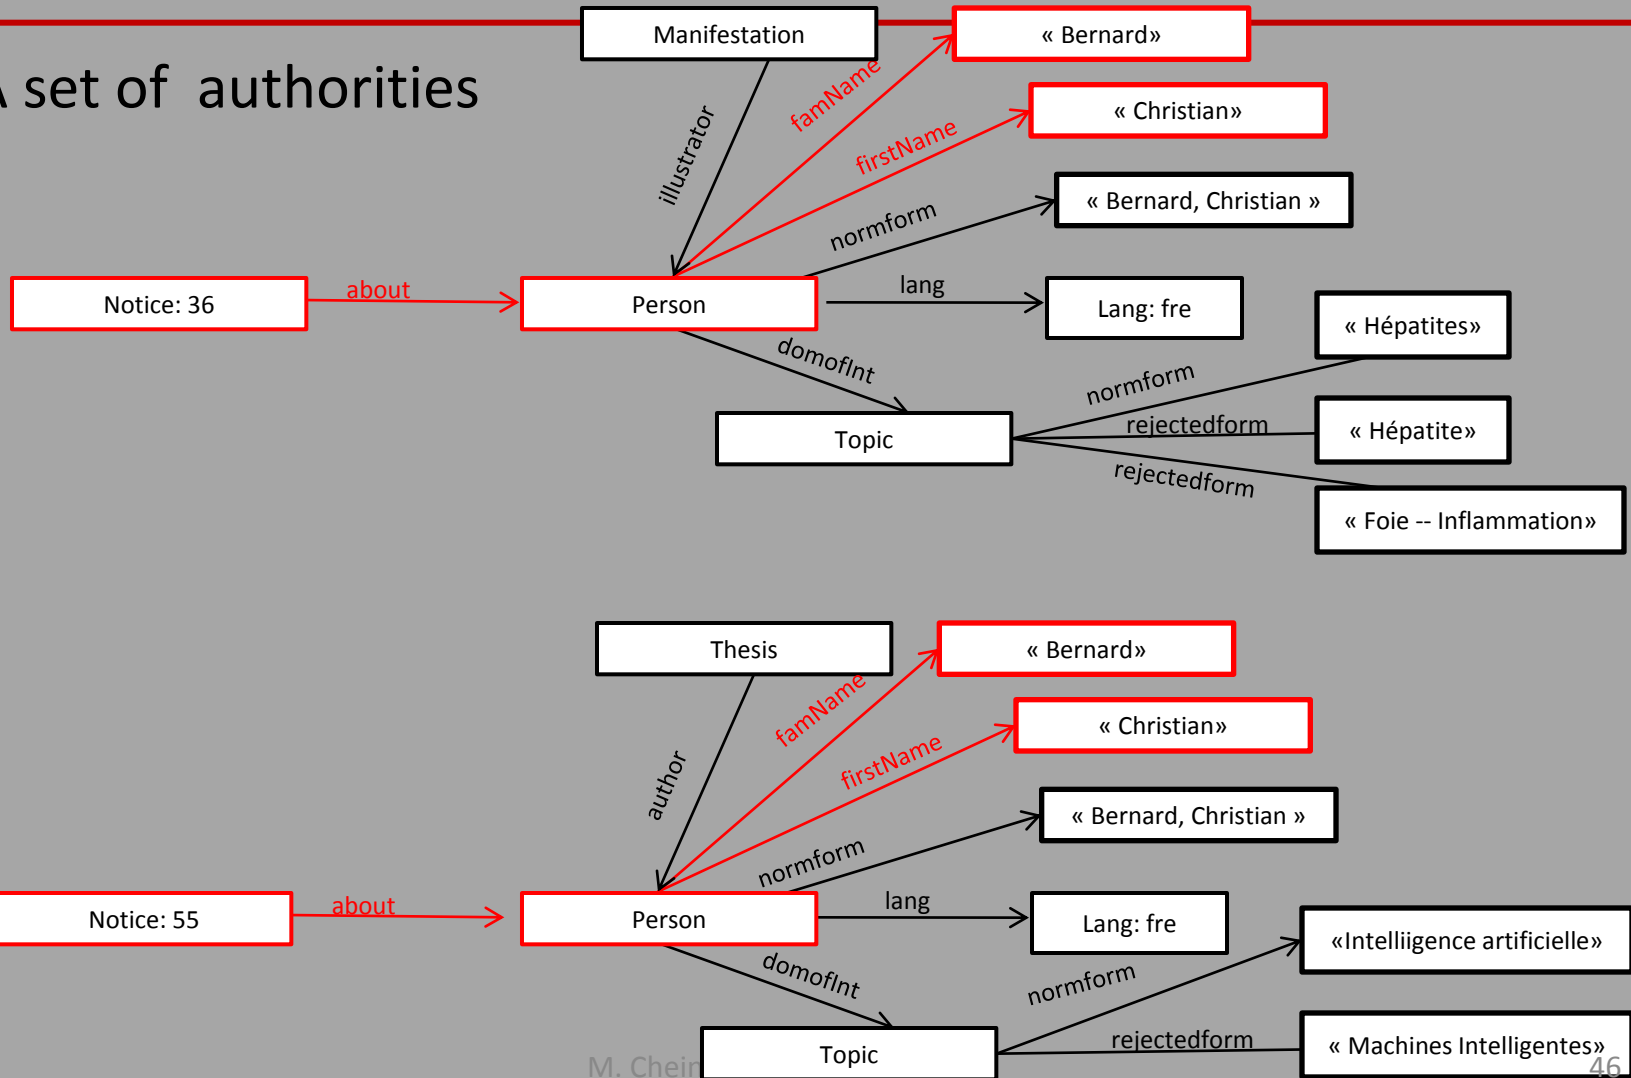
set of authorities

Manifestation

« Bernard»

illustrator

famName

« Christian»

firstName

« Bernard, Christian »

normform

Notice: 36

about

Person

lang

Lang: fre

« Hépatites»

domofInt

normform

Topic

rejectedform

« Hépatite»

rejectedform

« Foie -- Inflammation»

Thesis

« Bernard»

author

famName

« Christian»

firstName

« Bernard, Christian »

normform

Notice: 55

about

Person

lang

Lang: fre

«Intelliigence artificielle»

domofInt

normform

Topic

rejectedform

« Machines Intelligentes»

M. Chein

46